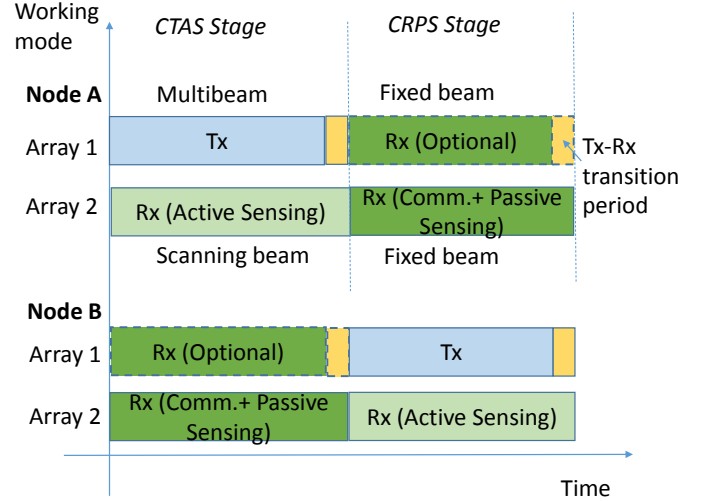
Working mode
CTAS Stage
CRPS Stage
Node A
Multibeam
Fixed beam
Array 1
Tx
Rx (Optional)
Tx-Rx transition period
Array 2
Rx (Active Sensing)
Rx (Comm.+ Passive Sensing)
Scanning beam
Fixed beam
Node B
Array 1
Rx (Optional)
Tx
Array 2
Rx (Comm.+ Passive Sensing)
Rx (Active Sensing)
Time